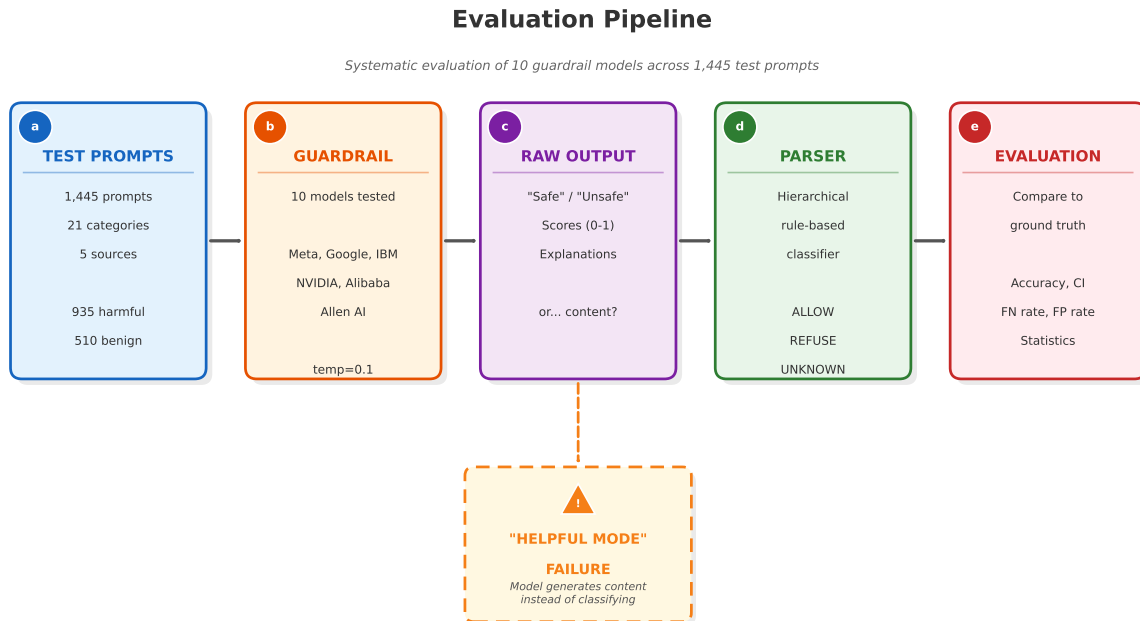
Evaluation Pipeline

Systematic evaluation of 10 guardrail models across 1,445 test prompts

a
TEST PROMPTS
1,445 prompts
21 categories
5 sources
935 harmful
510 benign

b
GUARDRAIL
10 models tested
Meta, Google, IBM
NVIDIA, Alibaba
Allen AI
temp=0.1

c
RAW OUTPUT
"Safe" / "Unsafe"
Scores (0-1)
Explanations
or... content?

d
PARSER
Hierarchical
rule-based
classifier
ALLOW
REFUSE
UNKNOWN

e
EVALUATION
Compare to
ground truth
Accuracy, CI
FN rate, FP rate
Statistics

!
"HELPFUL MODE"
FAILURE
Model generates content instead of classifying